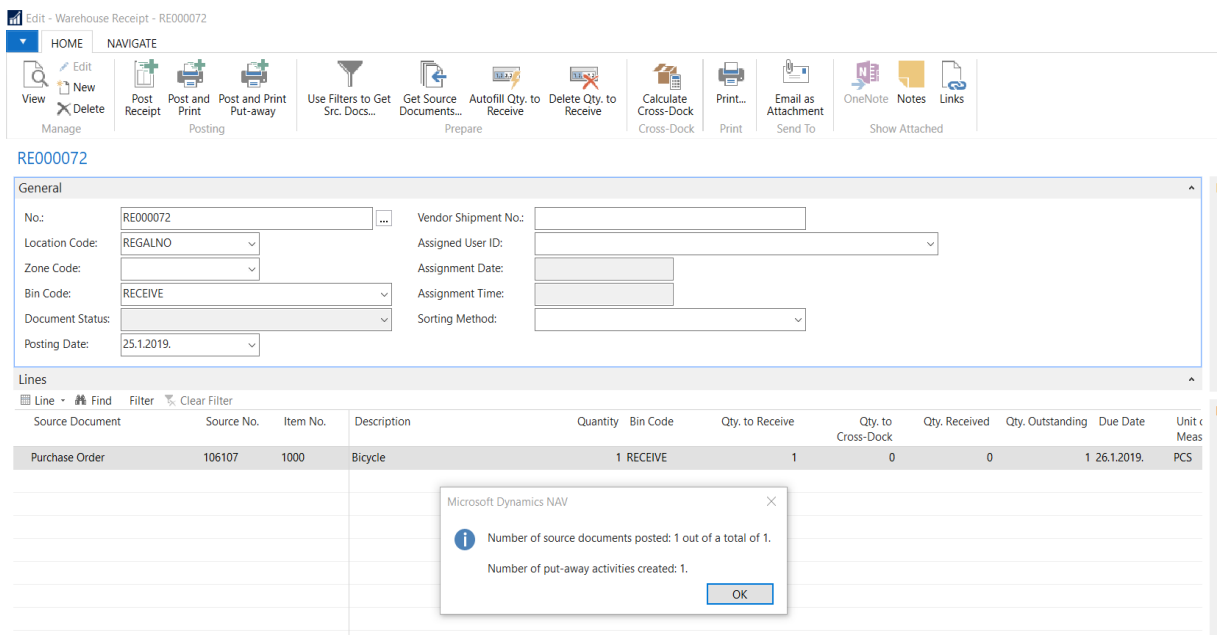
Edit - Warehouse Receipt - RE000072

HOME NAVIGATE

View Edit New Delete
Manage

Post Receipt Post and Print Post and Print Put-away
Posting

Use Filters to Get Src. Docs... Get Source Documents... Autofill Qty. to Receive Delete Qty. to Receive
Prepare

Calculate Cross-Dock
Cross-Dock

Print...
Print

Email as Attachment
Send To

OneNote Notes Links
Show Attached

RE000072

General

No.: RE000072
Location Code: REGALNO
Zone Code:
Bin Code: RECEIVE
Document Status:
Posting Date: 25.1.2019.

Vendor Shipment No.:
Assigned User ID:
Assignment Date:
Assignment Time:
Sorting Method:

Lines

Line Find Filter Clear Filter

| Source Document | Source No. | Item No. | Description | Quantity | Bin Code | Qty. to Receive | Qty. to Cross-Dock | Qty. Received | Qty. Outstanding | Due Date | Unit of Meas |
|---|---|---|---|---|---|---|---|---|---|---|---|
| Purchase Order | 106107 | 1000 | Bicycle | 1 | RECEIVE | 1 | 0 | 0 | 1 | 26.1.2019. | PCS |

Microsoft Dynamics NAV

Number of source documents posted: 1 out of a total of 1.

Number of put-away activities created: 1.

OK